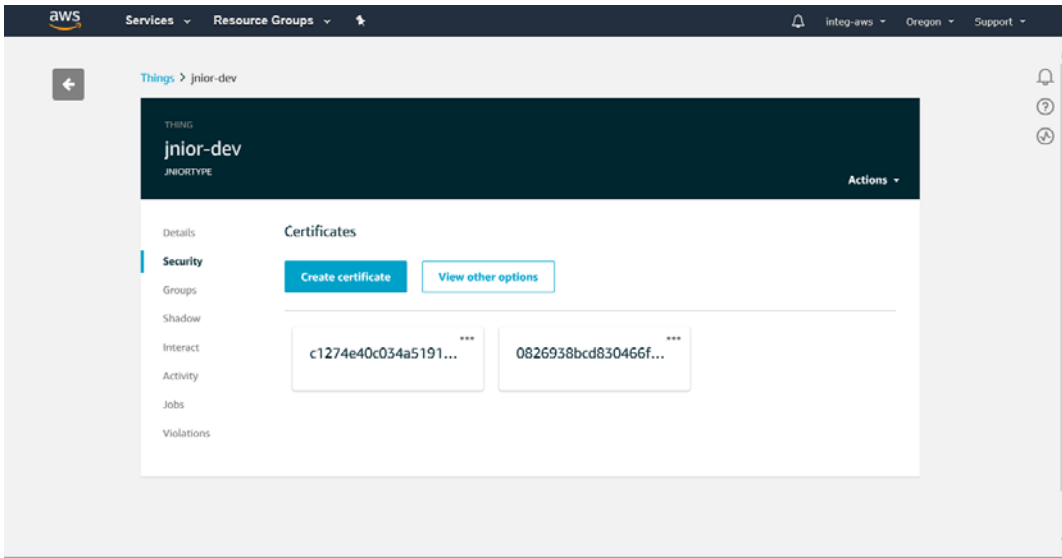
aws Services Resource Groups integ-aws Oregon Support

Things > jnior-dev

THING
jnior-dev
JNIORTYPE

Actions

Details
Security
Groups
Shadow
Interact
Activity
Jobs
Violations

Certificates

Create certificate
View other options

c1274e40c034a5191...
0826938bcd830466f...